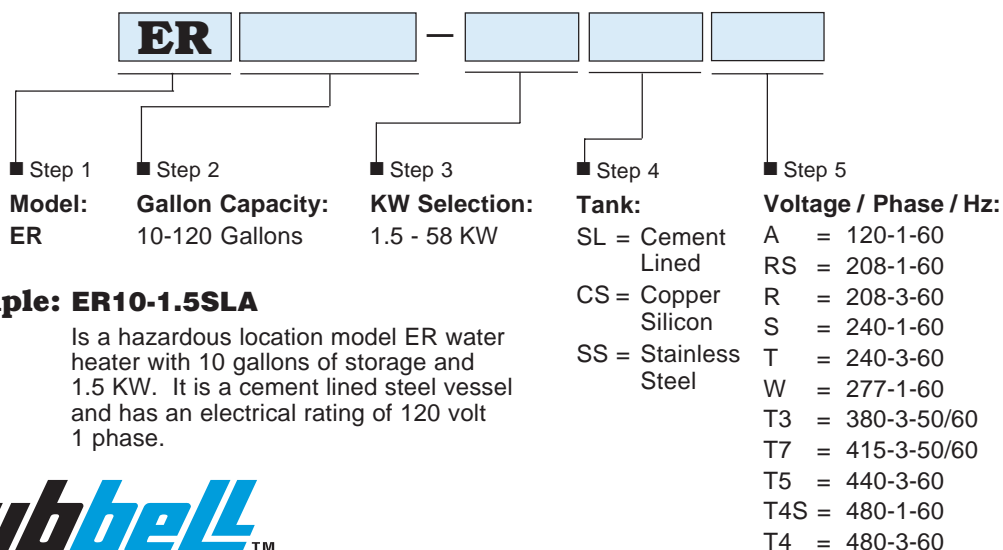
ER —

Step 1
Model:
ER

Step 2
Gallon Capacity:
10-120 Gallons

Step 3
KW Selection:
1.5 - 58 KW

Step 4
Tank:
SL = Cement Lined
CS = Copper Silicon
SS = Stainless Steel

Step 5
Voltage / Phase / Hz:
A = 120-1-60
RS = 208-1-60
R = 208-3-60
S = 240-1-60
T = 240-3-60
W = 277-1-60
T3 = 380-3-50/60
T7 = 415-3-50/60
T5 = 440-3-60
T4S = 480-1-60
T4 = 480-3-60

ple: ER10-1.5SLA

Is a hazardous location model ER water heater with 10 gallons of storage and 1.5 KW. It is a cement lined steel vessel and has an electrical rating of 120 volt 1 phase.

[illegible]bbell TM